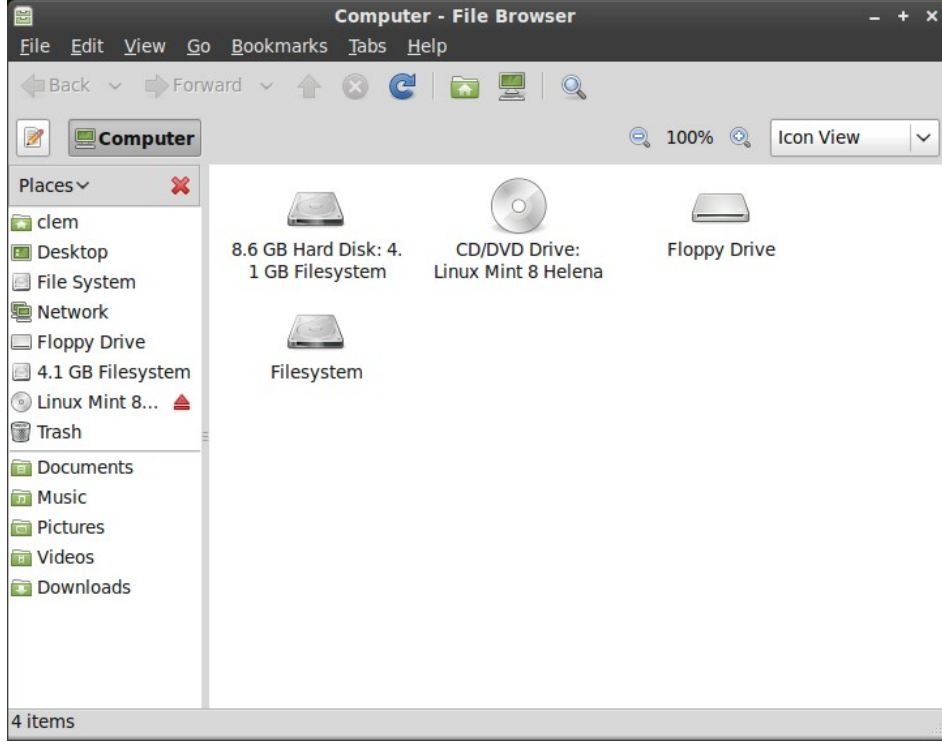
Computer - File Browser

File Edit View Go Bookmarks Tabs Help

Back Forward

Computer

100% Icon View

Places

clem
Desktop
File System
Network
Floppy Drive
4.1 GB Filesystem
Linux Mint 8...
Trash
Documents
Music
Pictures
Videos
Downloads

8.6 GB Hard Disk: 4.1 GB Filesystem

CD/DVD Drive: Linux Mint 8 Helena

Floppy Drive

Filesystem

4 items